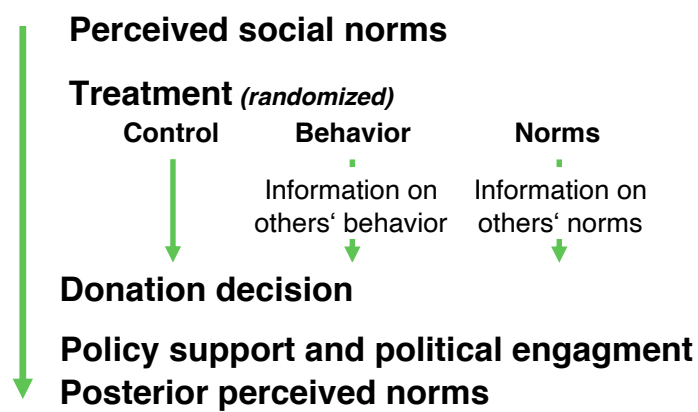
Perceived social norms

Treatment *(randomized)*

Control

Behavior

Information on others‘ behavior

Norms

Information on others‘ norms

Donation decision

Policy support and political engagment

Posterior perceived norms